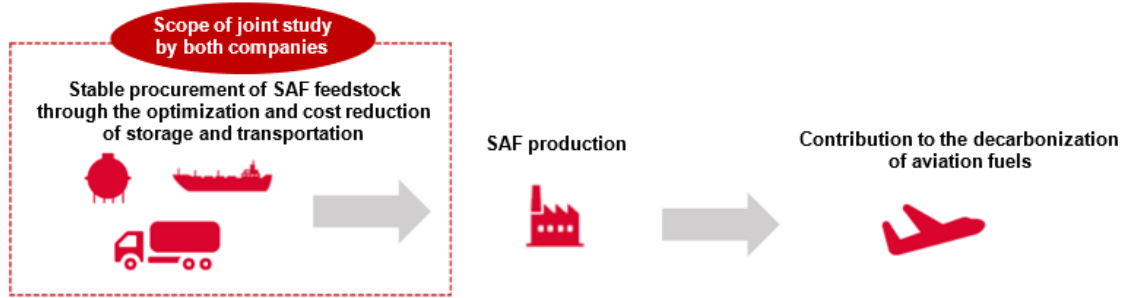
Scope of joint study by both companies

Stable procurement of SAF feedstock through the optimization and cost reduction of storage and transportation

SAF production

Contribution to the decarbonization of aviation fuels